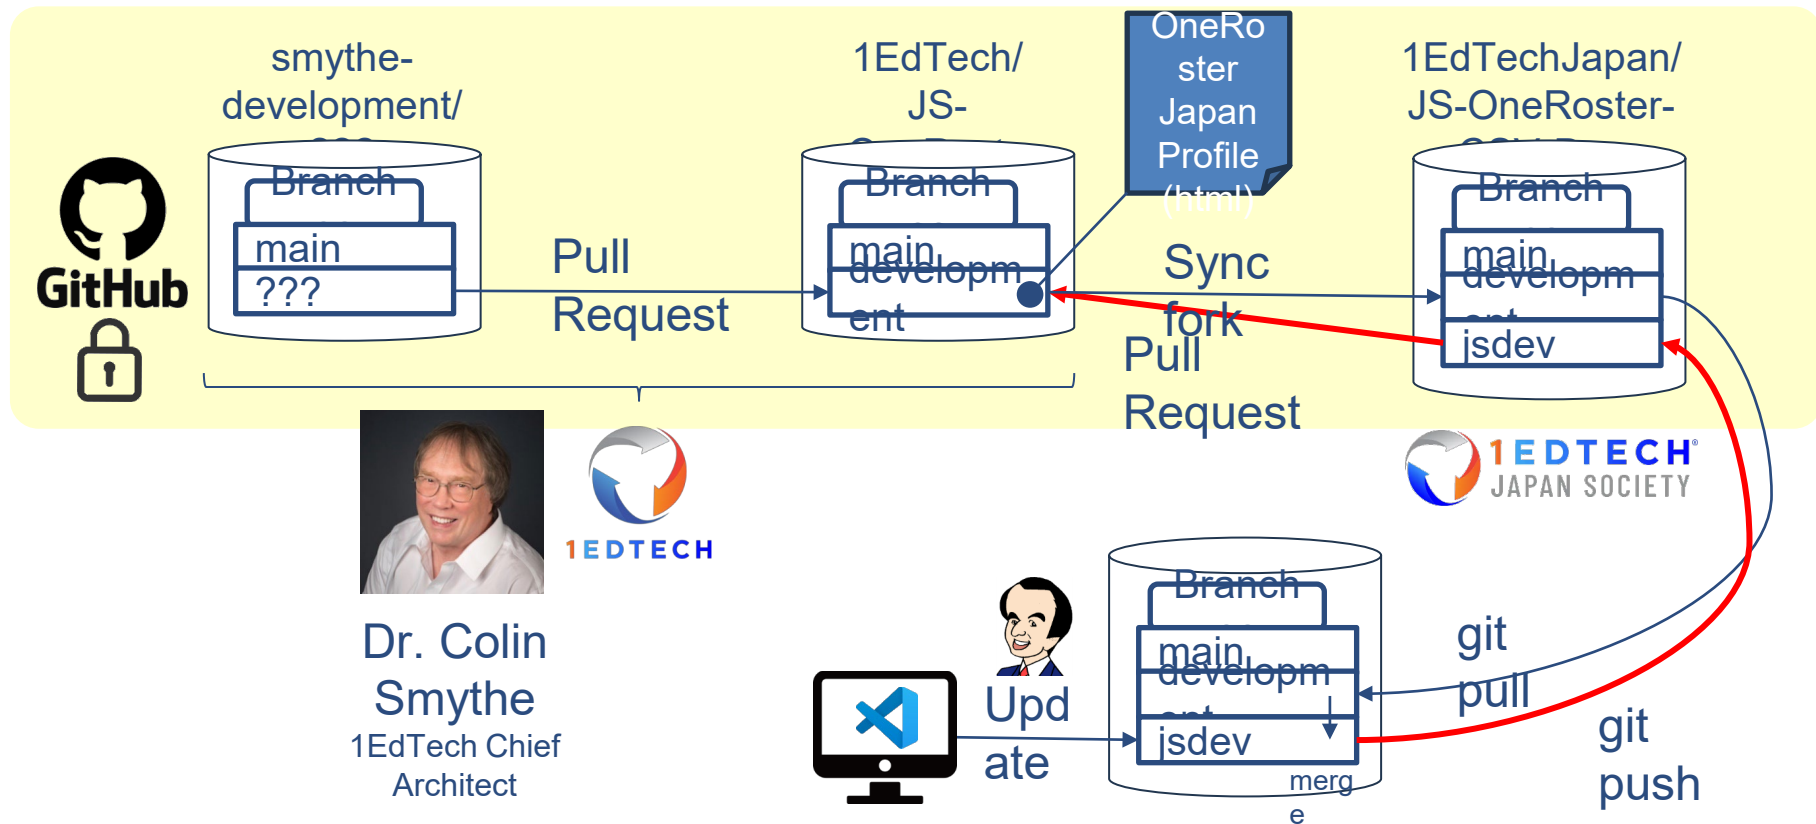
smythe-development/

1EdTech/ JS-

OneRoster Japan Profile (html)

1EdTechJapan/ JS-OneRoster-

GitHub

Branch

main

???

Pull Request

Branch

main

development

Sync fork

Pull Request

Branch

main

development

jsdev

Dr. Colin Smythe

1EdTech Chief Architect

1EDTECH

1EDTECH JAPAN SOCIETY

Update

Branch

main

development

jsdev

merge

git pull

git push